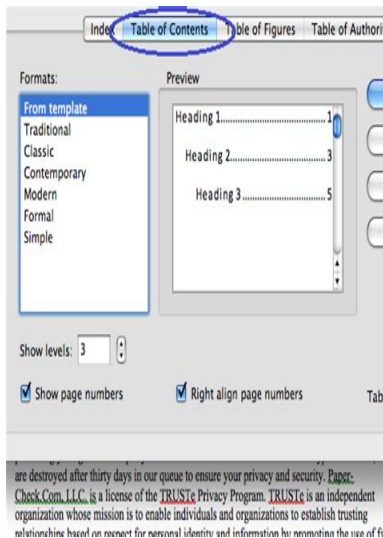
Index | Table of Contents | Table of Figures | Table of Authori

Formats:
From template
Traditional
Classic
Contemporary
Modern
Formal
Simple

Preview
Heading 1.......................................1
Heading 2.................................3
Heading 3..........................5

Show levels: 3

Show page numbers

Right align page numbers

Tab

are destroyed after thirty days in our queue to ensure your privacy and security. Paper-Check.Com, LLC. is a license of the TRUSTe Privacy Program. TRUSTe is an independent organization whose mission is to enable individuals and organizations to establish trusting relationships based on respect for personal identity and information by promoting the use of f